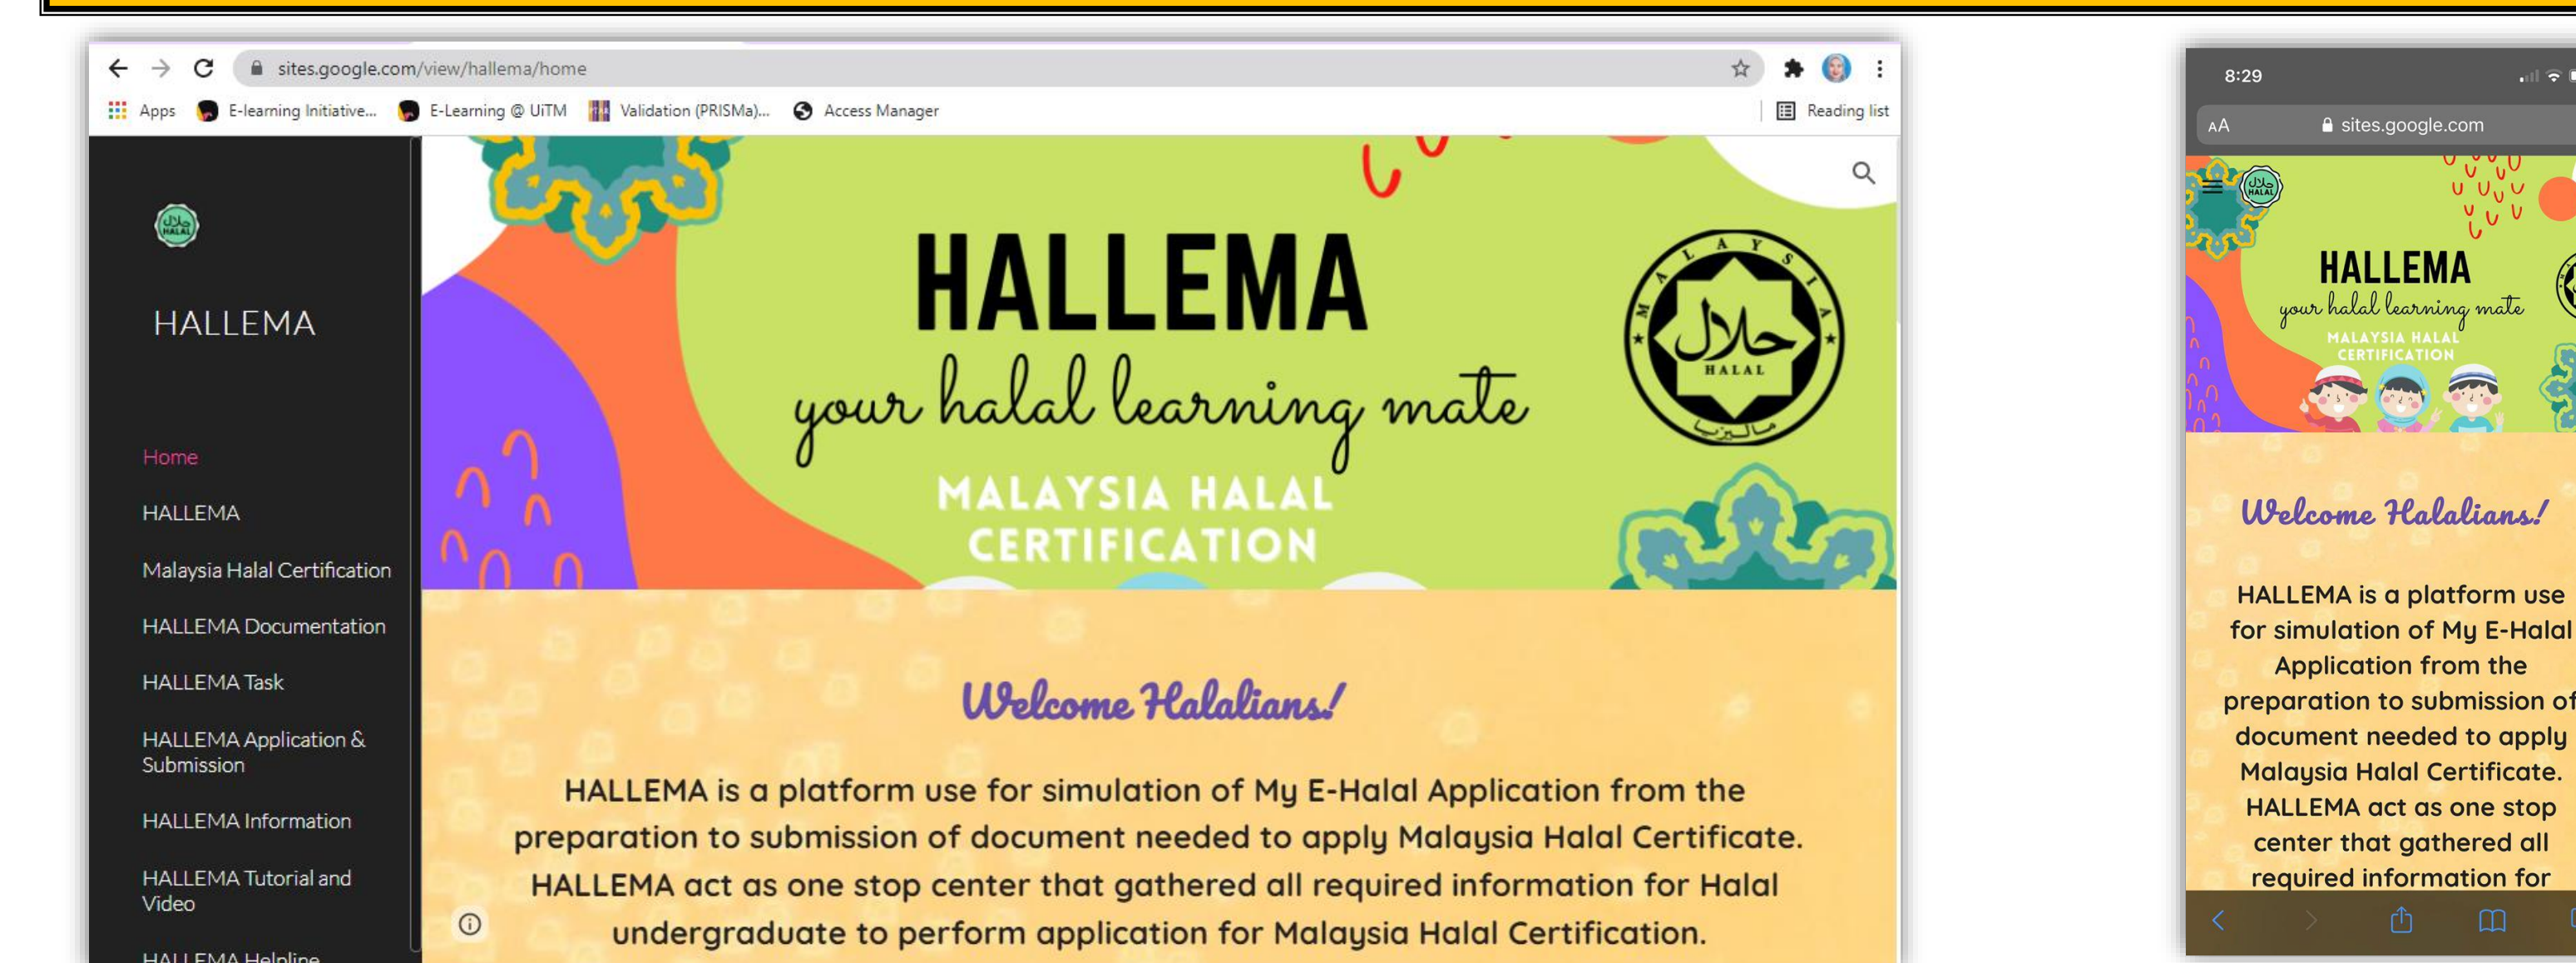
sites.google.com/view/hallema/home

Apps E-learning Initiative... E-Learning @ UiTM Validation (PRISMa)... Access Manager Reading list

HALLEMA

Home

HALLEMA

Malaysia Halal Certification

HALLEMA Documentation

HALLEMA Task

HALLEMA Application & Submission

HALLEMA Information

HALLEMA Tutorial and Video

HALLEMA Helpline

HALLEMA

your halal learning mate

MALAYSIA HALAL CERTIFICATION

MALAYSIA HALAL

Welcome Halalians!

HALLEMA is a platform use for simulation of My E-Halal Application from the preparation to submission of document needed to apply Malaysia Halal Certificate. HALLEMA act as one stop center that gathered all required information for Halal undergraduate to perform application for Malaysia Halal Certification.

8:29

AA sites.google.com

HALLEMA

your halal learning mate

MALAYSIA HALAL CERTIFICATION

Welcome Halalians!

HALLEMA is a platform use for simulation of My E-Halal Application from the preparation to submission of document needed to apply Malaysia Halal Certificate. HALLEMA act as one stop center that gathered all required information for